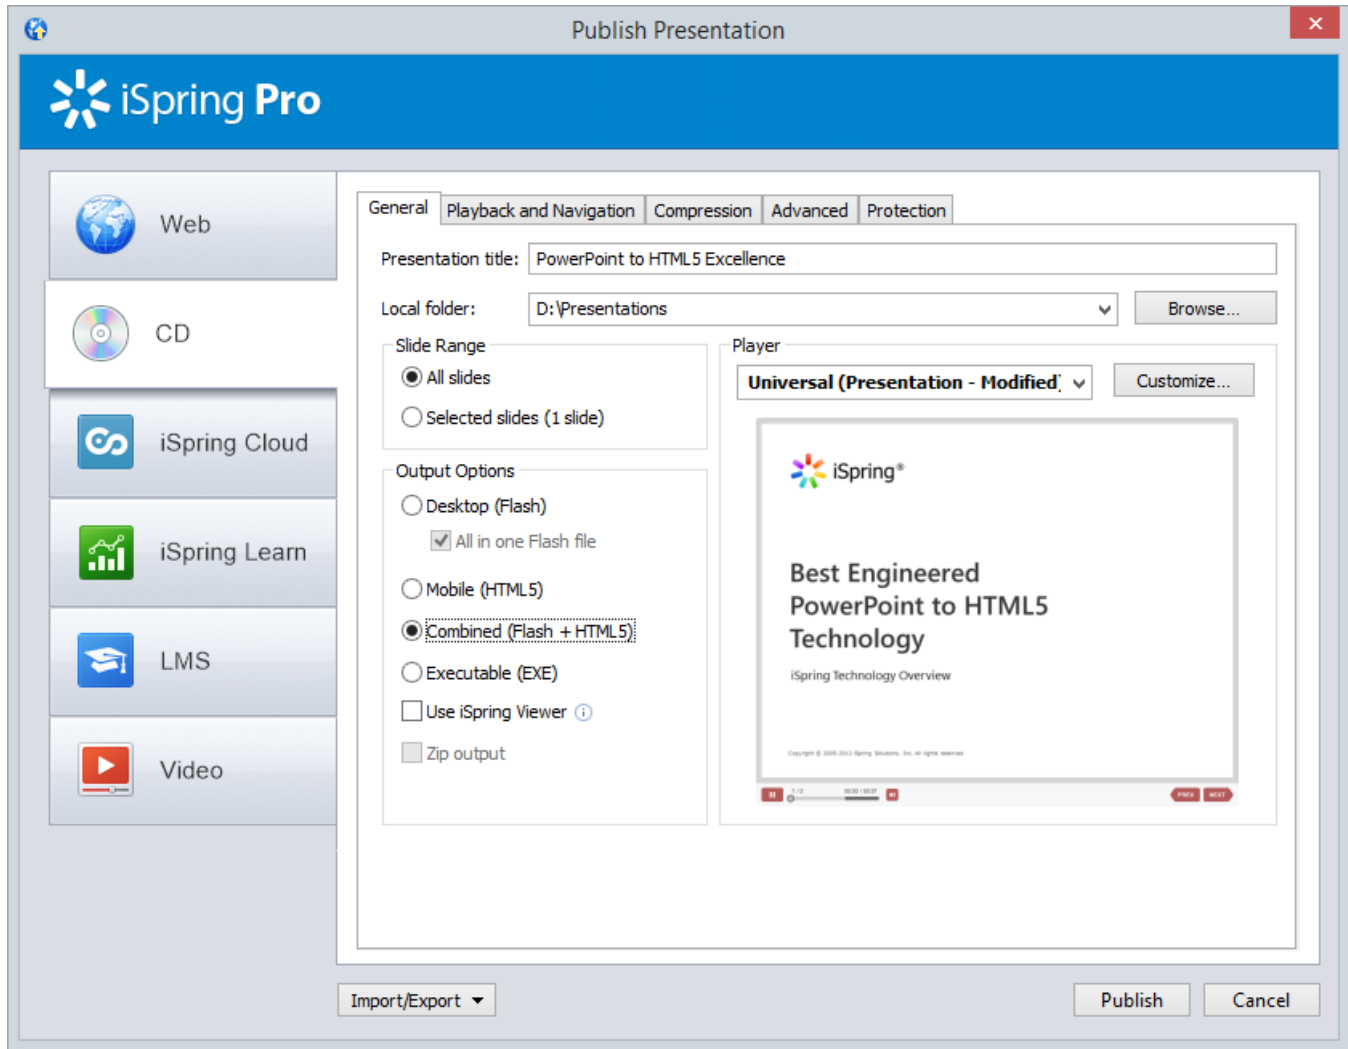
Publish Presentation

iSpring Pro

Web

CD

iSpring Cloud

iSpring Learn

LMS

Video

General | Playback and Navigation | Compression | Advanced | Protection

Presentation title: PowerPoint to HTML5 Excellence

Local folder: D:\Presentations

Browse...

Slide Range

All slides

Selected slides (1 slide)

Output Options

Desktop (Flash)

All in one Flash file

Mobile (HTML5)

Combined (Flash + HTML5)

Executable (EXE)

Use iSpring Viewer

Zip output

Player

Universal (Presentation - Modified)

Customize...

iSpring®

Best Engineered PowerPoint to HTML5 Technology

iSpring Technology Overview

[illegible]

Import/Export

Publish

Cancel